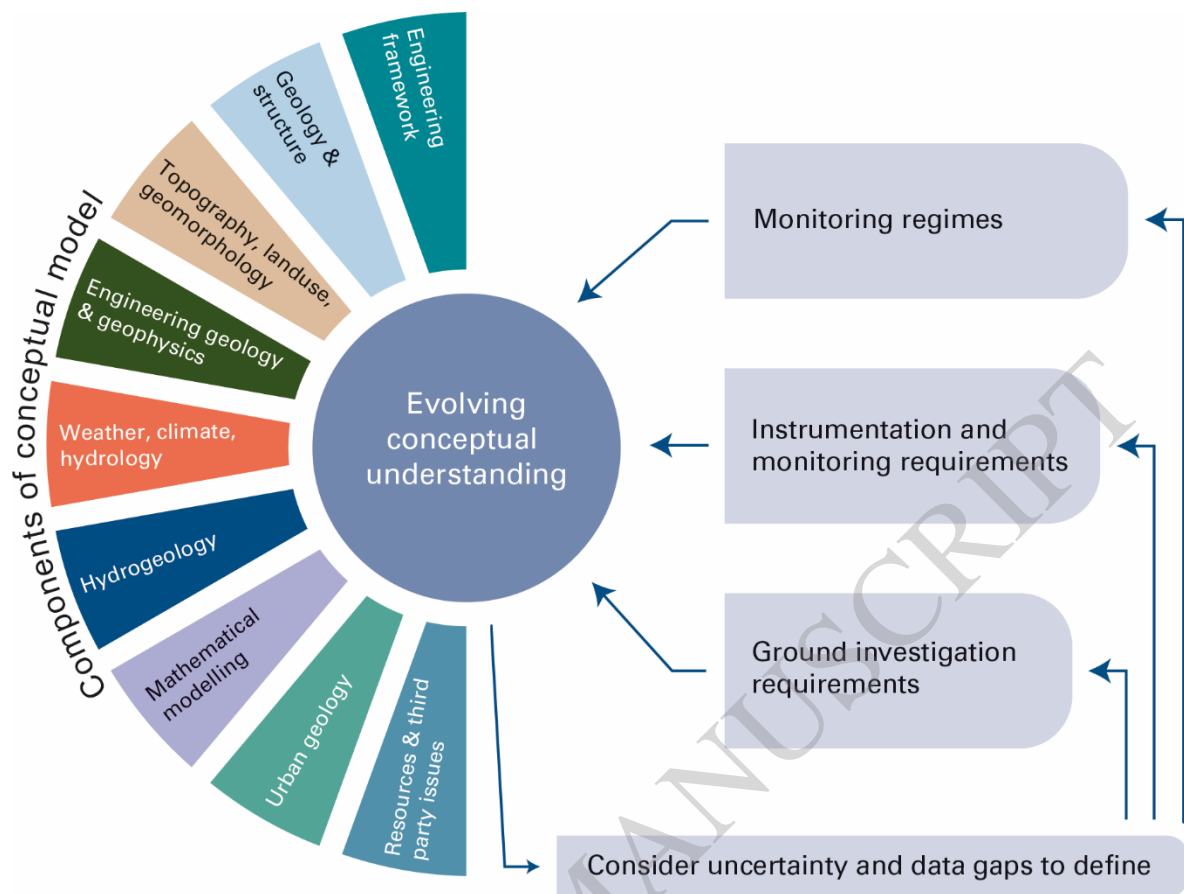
Components of conceptual model

Engineering framework

Geology & structure

Topography, landuse, geomorphology

Engineering geology & geophysics

Weather, climate, hydrology

Hydrogeology

Mathematical modelling

Urban geology

Resources & third party issues

Evolving conceptual understanding

Monitoring regimes

Instrumentation and monitoring requirements

Ground investigation requirements

Consider uncertainty and data gaps to define

MANUSCRIPT